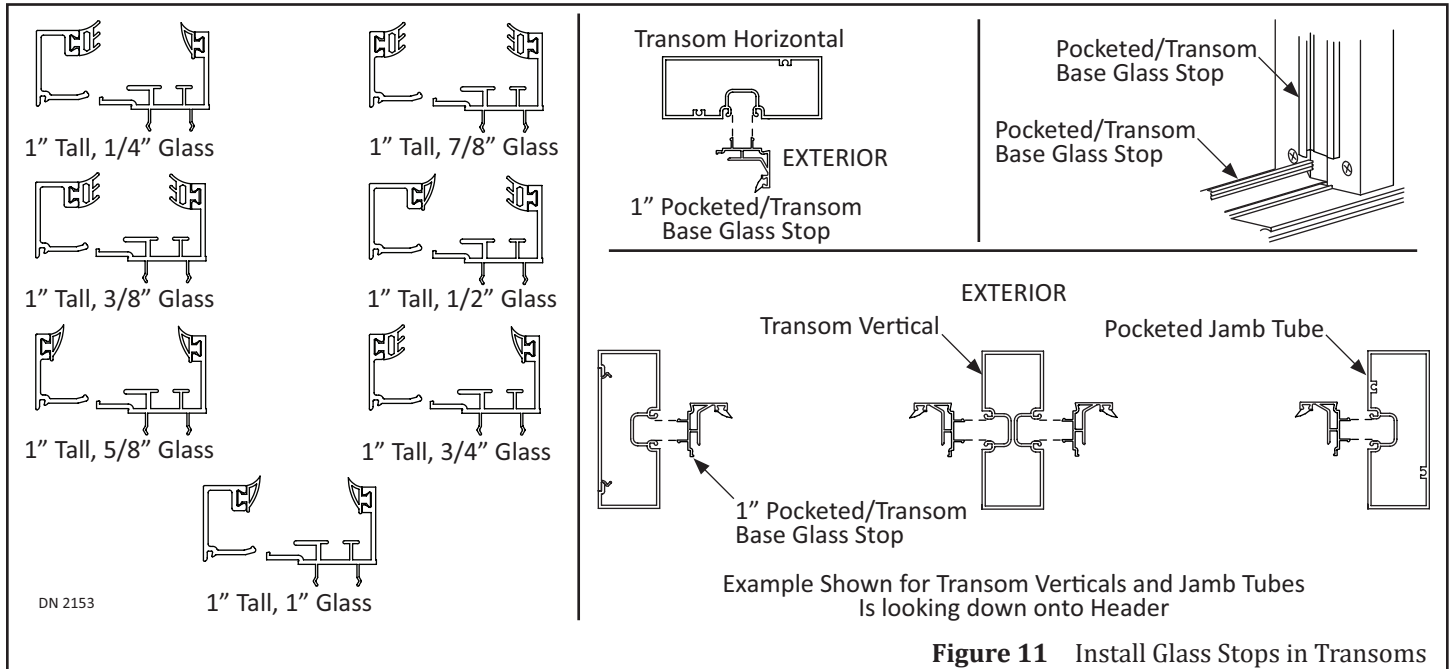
1" Tall, 1/4" Glass

1" Tall, 7/8" Glass

1" Tall, 3/8" Glass

1" Tall, 1/2" Glass

1" Tall, 5/8" Glass

1" Tall, 3/4" Glass

1" Tall, 1" Glass

DN 2153

Transom Horizontal

EXTERIOR

1" Pocketed/Transom Base Glass Stop

Pocketed/Transom Base Glass Stop

Pocketed/Transom Base Glass Stop

EXTERIOR

Transom Vertical

Pocketed Jamb Tube

1" Pocketed/Transom Base Glass Stop

Example Shown for Transom Verticals and Jamb Tubes Is looking down onto Header

**Figure 11** Install Glass Stops in Transoms